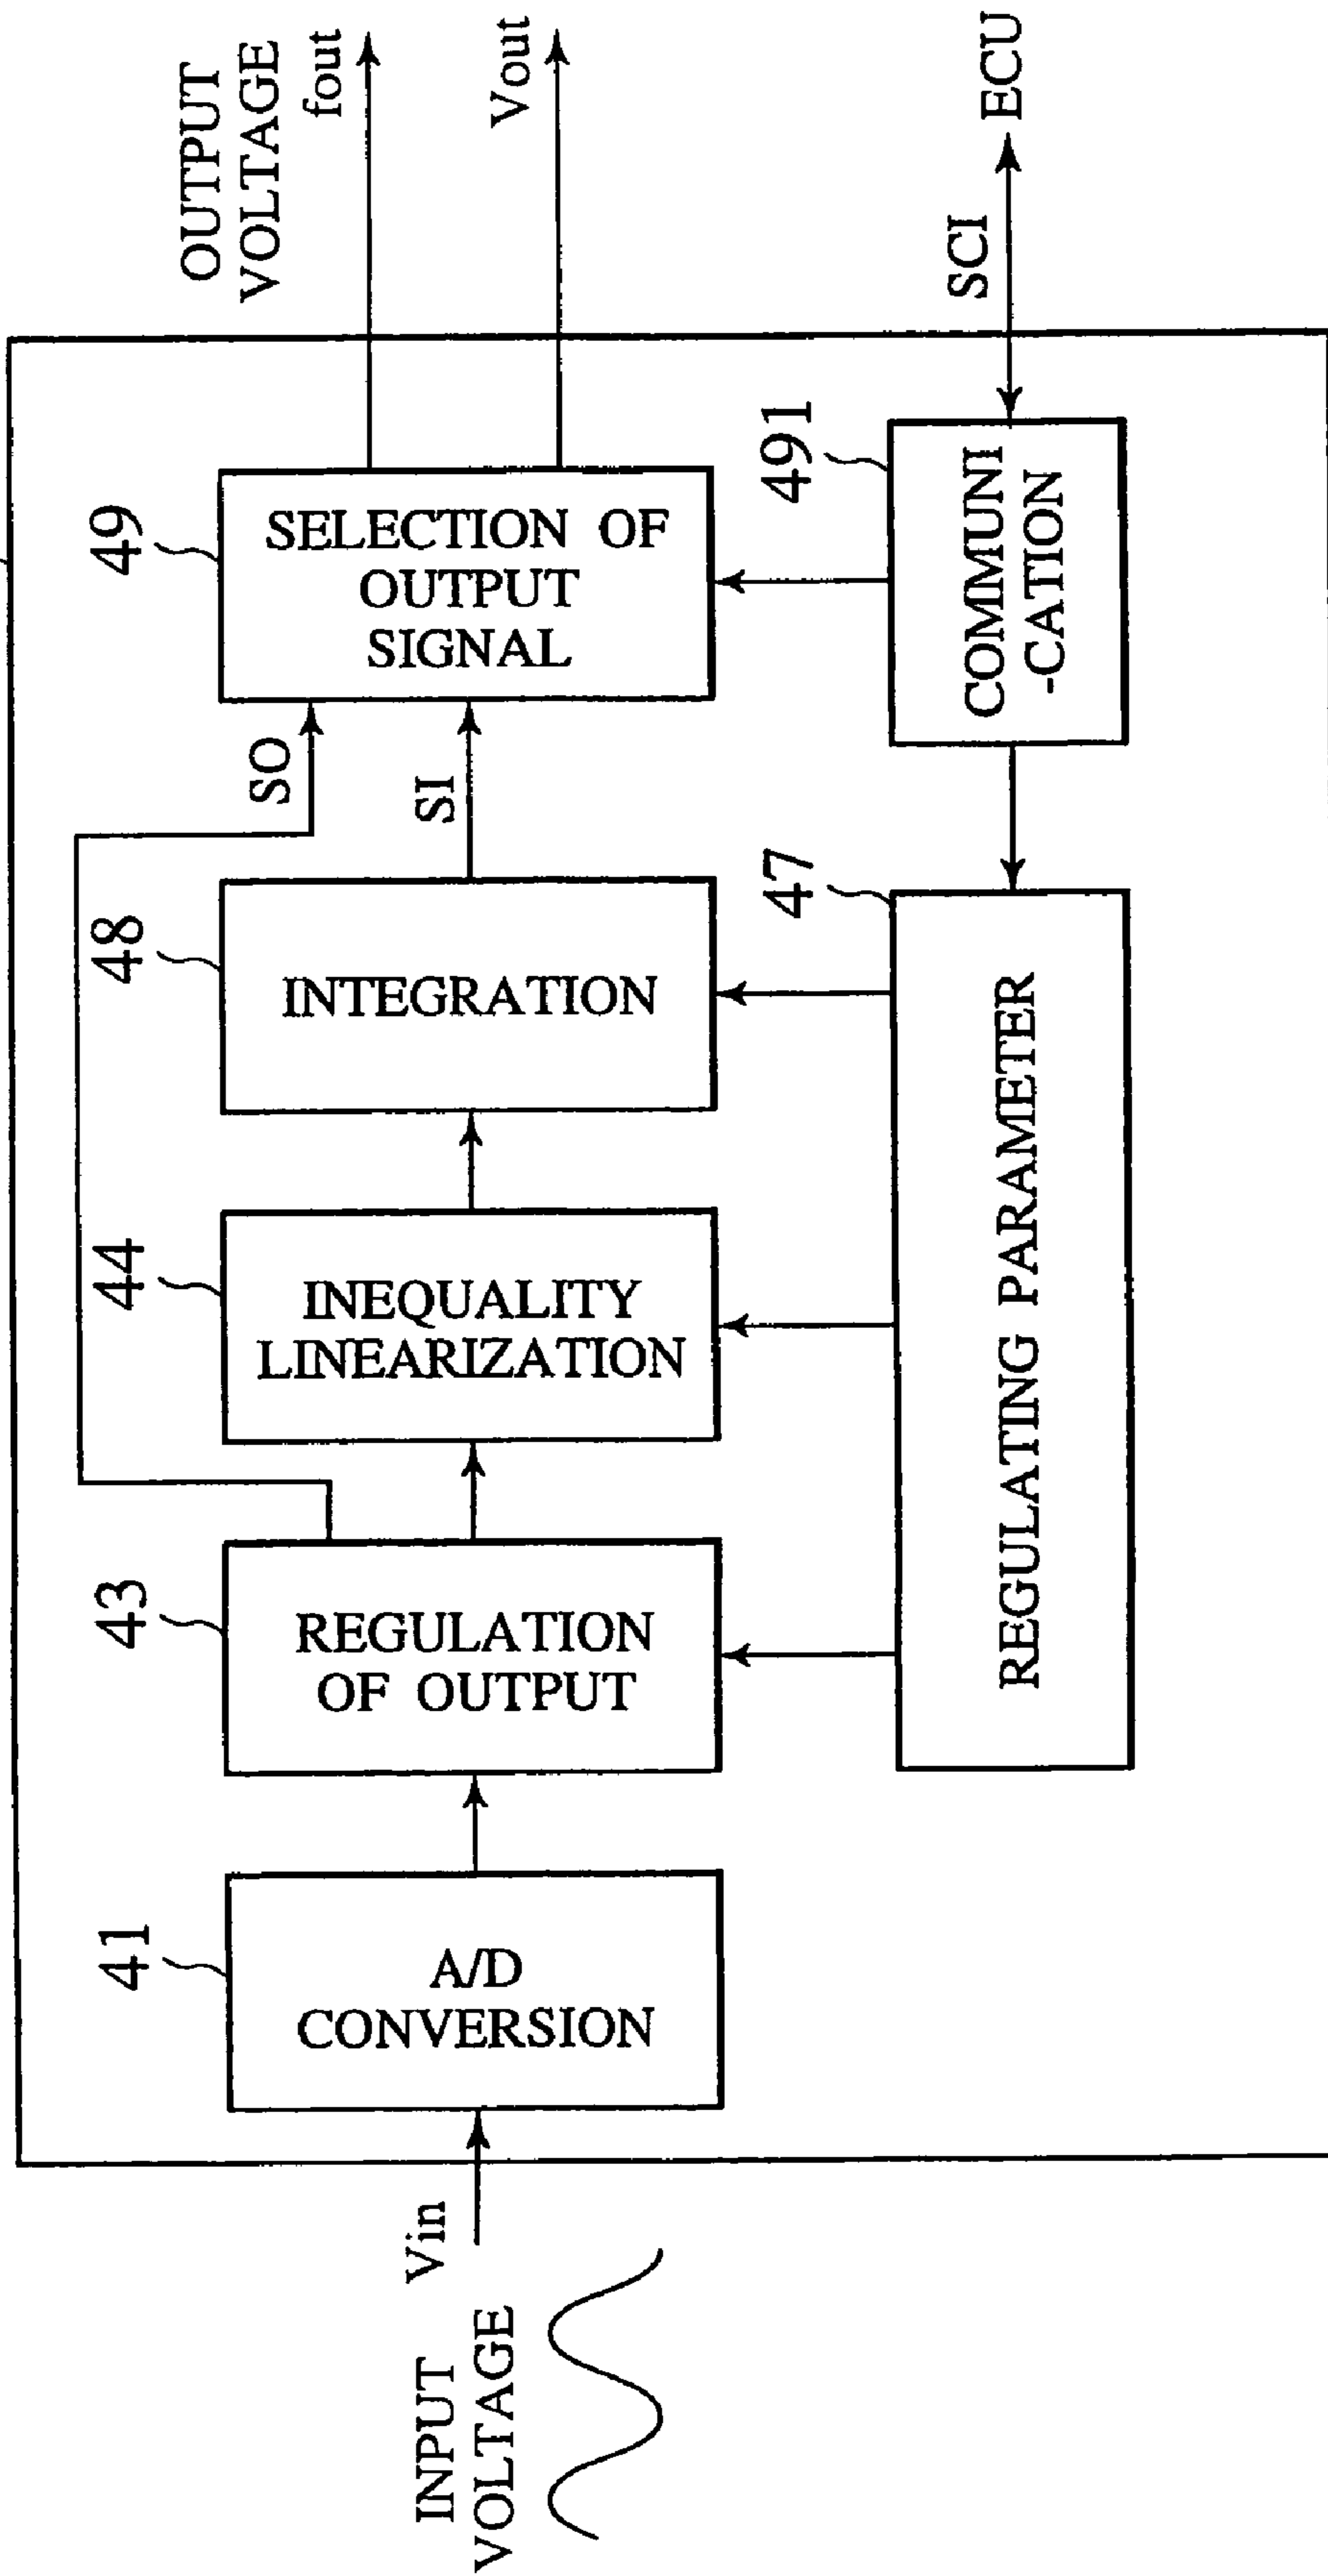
INPUT VOLTAGE
Vin

41
A/D CONVERSION

43
REGULATION OF OUTPUT

44
INEQUALITY LINEARIZATION

48
INTEGRATION

SO
SI

49
SELECTION OF OUTPUT SIGNAL

OUTPUT VOLTAGE
fout
Vout

47
REGULATING PARAMETER

491
COMMUNI -CATION

SCI
ECU